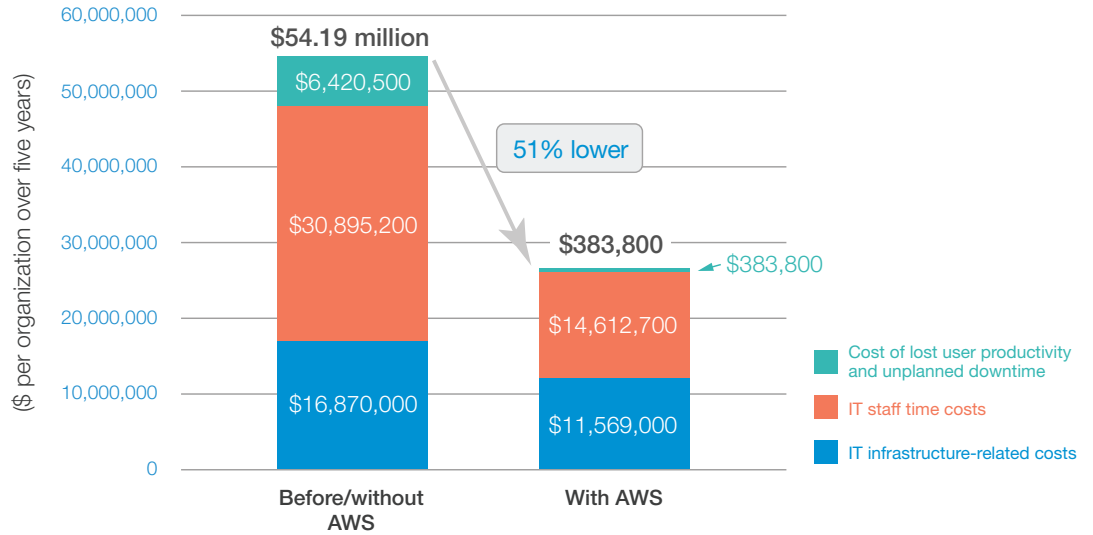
60,000,000
50,000,000
40,000,000
30,000,000
20,000,000
10,000,000
0

($ per organization over five years)

$54.19 million

$6,420,500

$30,895,200

$16,870,000

51% lower

$383,800

$383,800

$14,612,700

$11,569,000

Before/without AWS

With AWS

Cost of lost user productivity and unplanned downtime

IT staff time costs

IT infrastructure-related costs